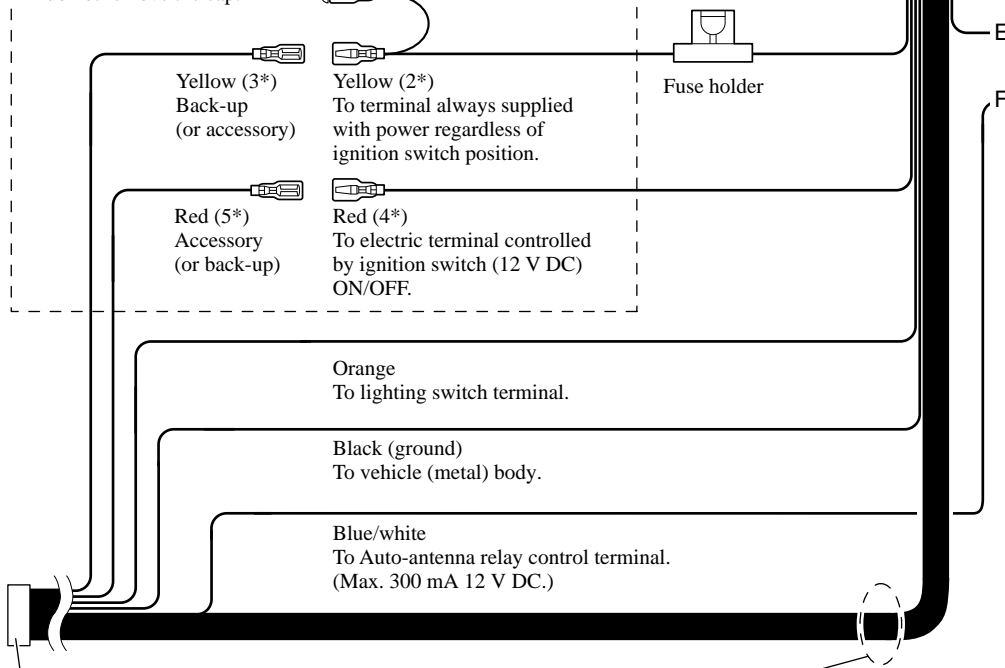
Yellow (3*)
Back-up
(or accessory)

Yellow (2*)
To terminal always supplied with power regardless of ignition switch position.

Fuse holder

E

F

Red (5*)
Accessory
(or back-up)

Red (4*)
To electric terminal controlled by ignition switch (12 V DC) ON/OFF.

Orange
To lighting switch terminal.

Black (ground)
To vehicle (metal) body.

Blue/white
To Auto-antenna relay control terminal.
(Max. 300 mA 12 V DC.)